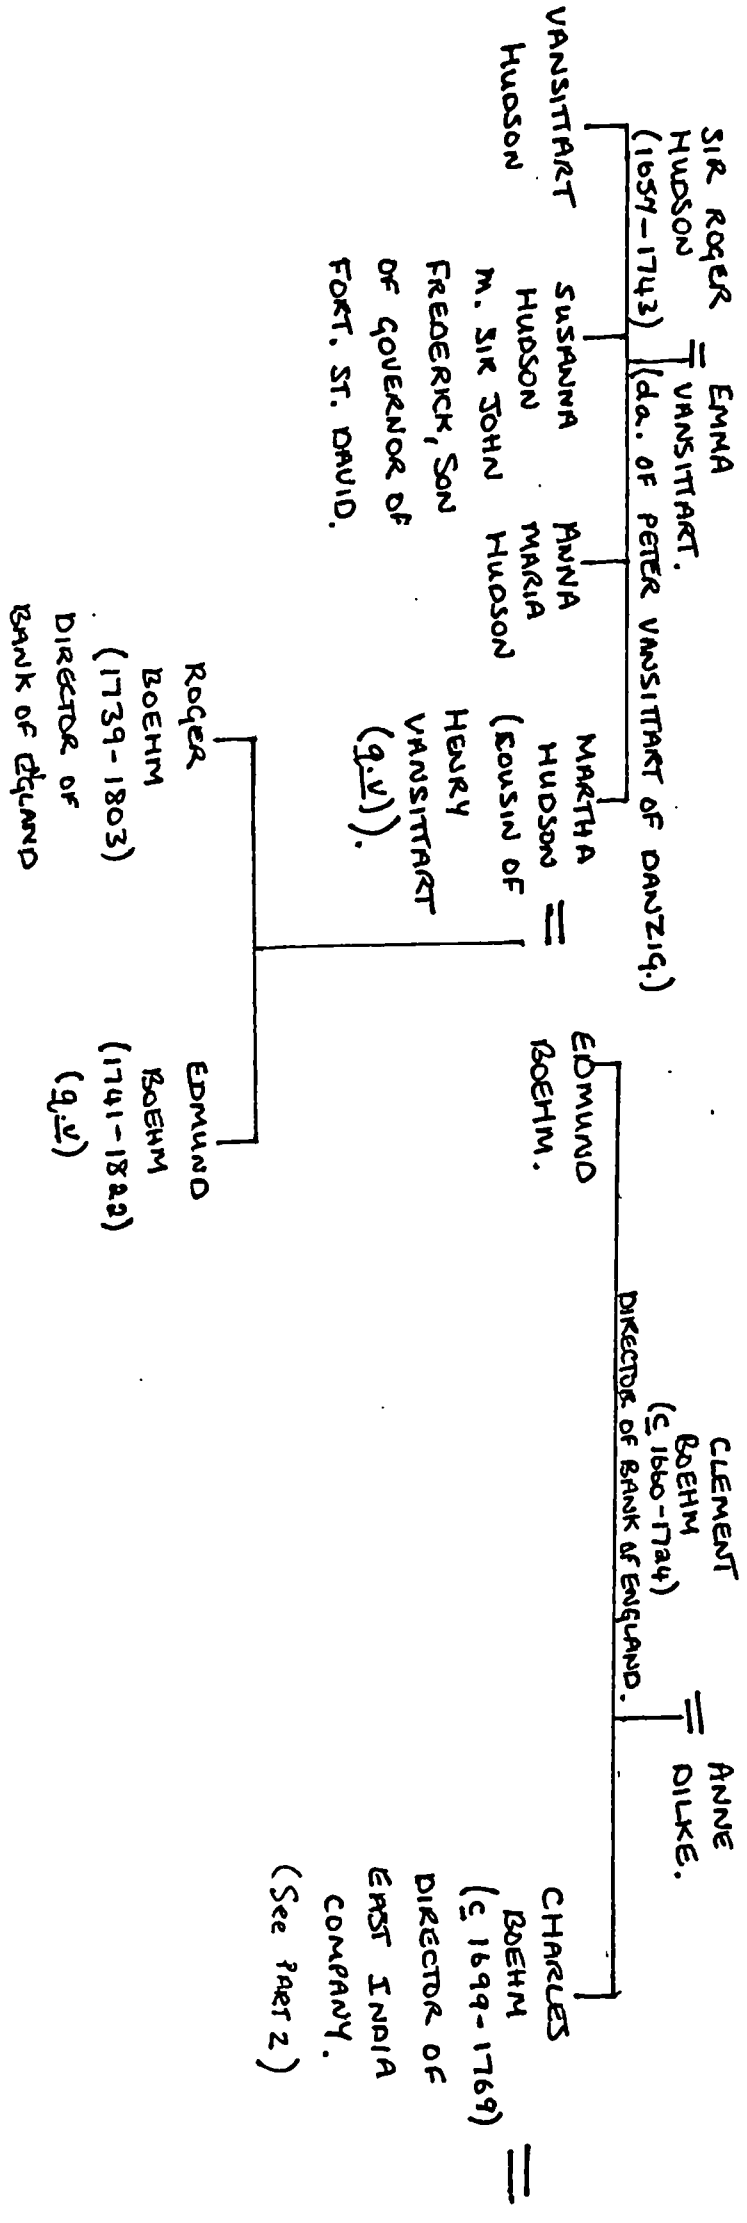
CLEMENT BOEHM (c 1660-1734) DIRECTOR OF BANK OF ENGLAND. = ANNE DILKE.

EDMUND BOEHM.

CHARLES BOEHM (c 1699-1769) DIRECTOR OF EAST INDIA COMPANY. (See PART 2) =

SIR ROGER HUDSON (1654-1743) = EMMA VANSITTART. (da. OF PETER VANSITTART OF DANZIG.)

VANSITTART HUDSON

SUSANNA HUDSON M. SIR JOHN FREDERICK, SON OF GOVERNOR OF FORT. ST. DAVID.

ANNA MARIA HUDSON

MARTHA HUDSON (COUSIN OF HENRY VANSITTART (q.v)). =

ROGER BOEHM (1739-1803) DIRECTOR OF BANK OF ENGLAND

EDMUND BOEHM (1741-1822) (q.v)